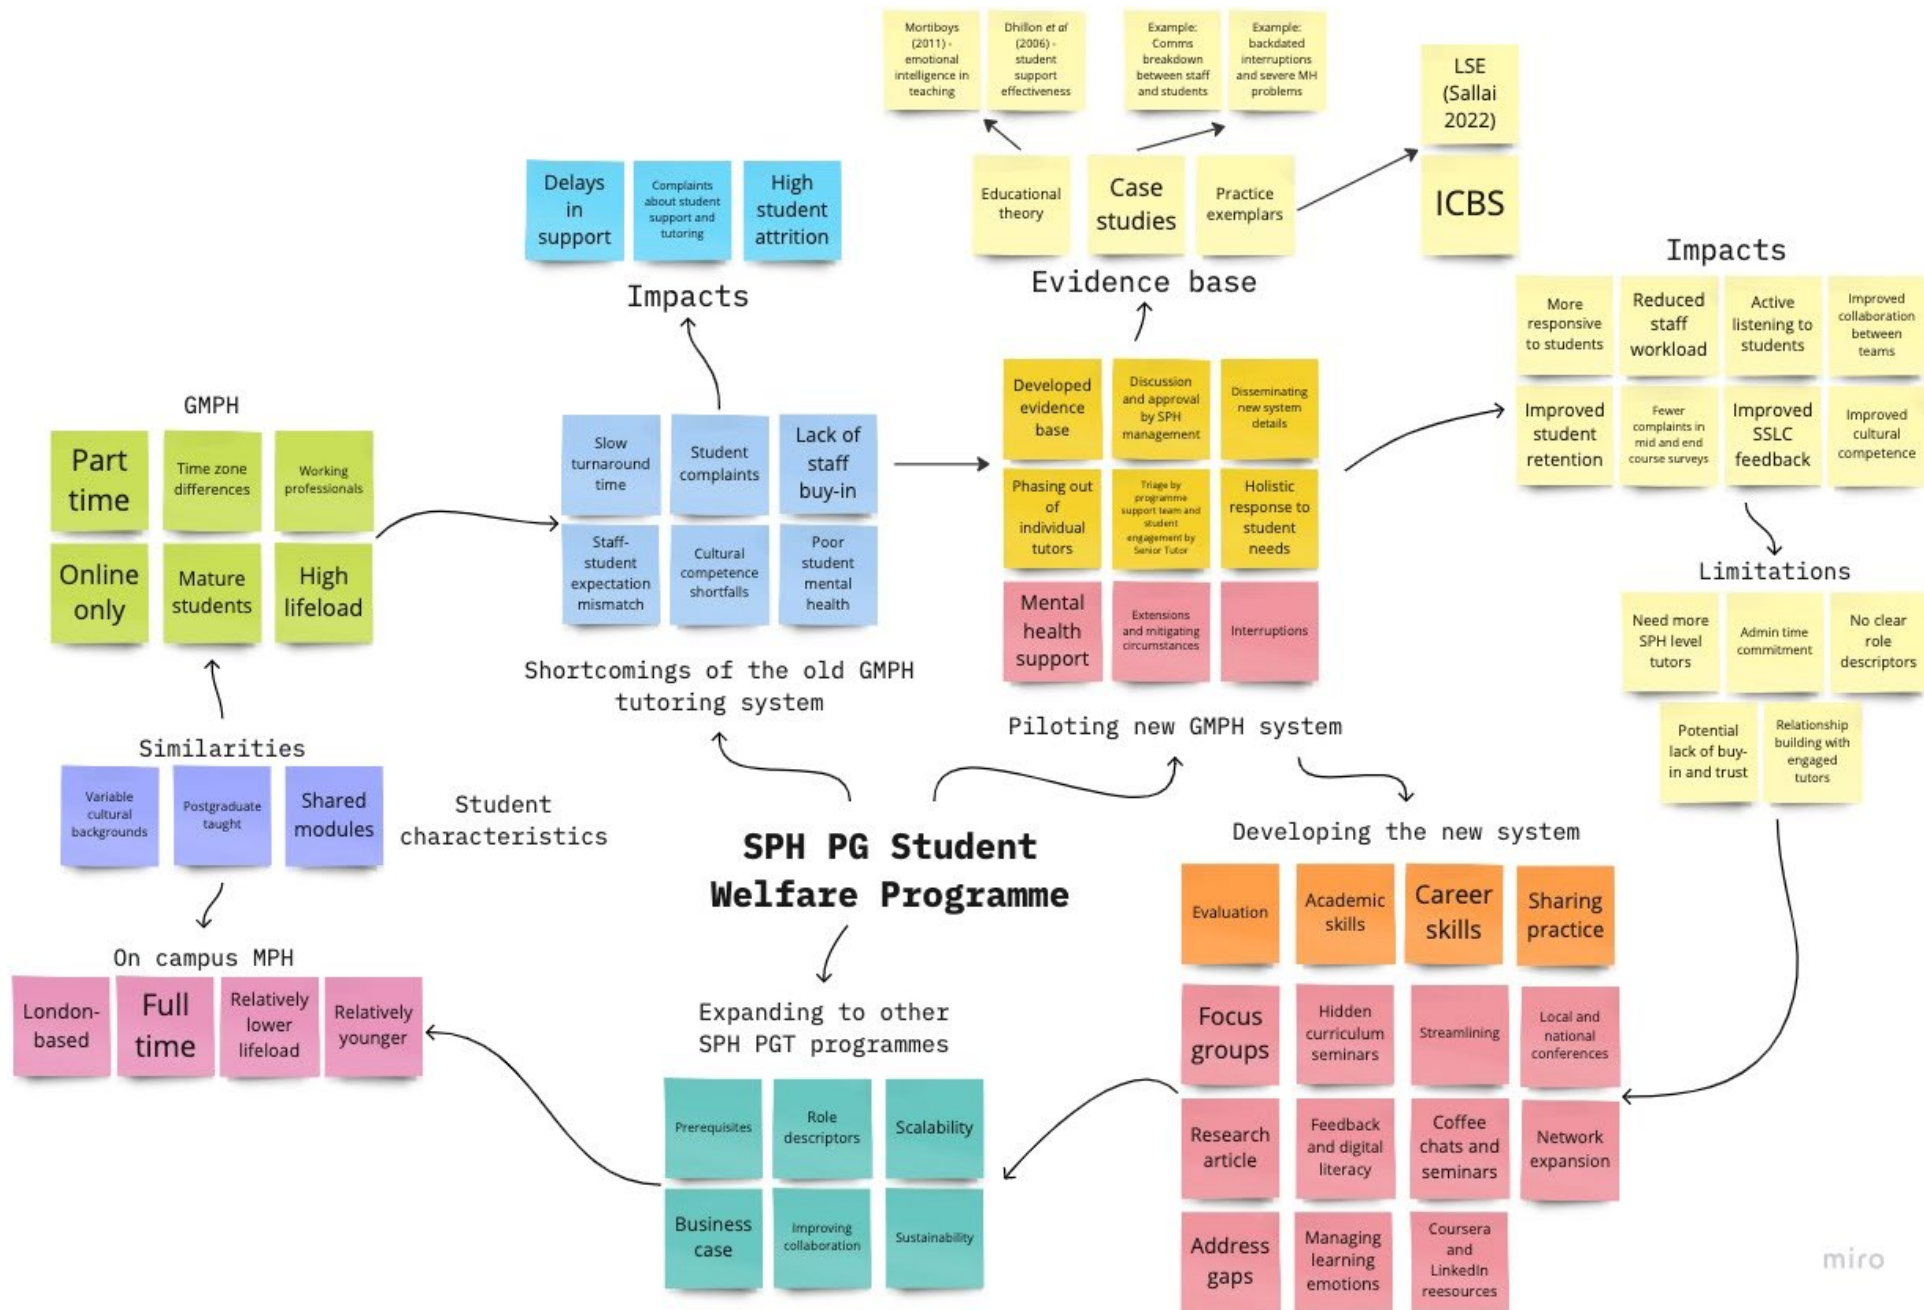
SPH PG Student Welfare Programme

Student characteristics

GMPH

Part time

Time zone differences

Working professionals

Online only

Mature students

High lifeload

Similarities

Variable cultural backgrounds

Postgraduate taught

Shared modules

On campus MPH

London-based

Full time

Relatively lower lifeload

Relatively younger

Impacts

Delays in support

Complaints about student support and tutoring

High student attrition

Slow turnaround time

Student complaints

Lack of staff buy-in

Staff-student expectation mismatch

Cultural competence shortfalls

Poor student mental health

Shortcomings of the old GMPH tutoring system

Mortiboys (2011) - emotional intelligence in teaching

Dhillon et al (2006) - student support effectiveness

Example: Comms breakdown between staff and students

Example: backdated interruptions and severe MH problems

LSE (Sallai 2022)

ICBS

Educational theory

Case studies

Practice exemplars

Evidence base

Developed evidence base

Discussion and approval by SPH management

Disseminating new system details

Phasing out of individual tutors

Triage by programme support team and student engagement by Senior Tutor

Holistic response to student needs

Mental health support

Extensions and mitigating circumstances

Interruptions

Piloting new GMPH system

Impacts

More responsive to students

Reduced staff workload

Active listening to students

Improved collaboration between teams

Improved student retention

Fewer complaints in mid and end course surveys

Improved SSLC feedback

Improved cultural competence

Limitations

Need more SPH level tutors

Admin time commitment

No clear role descriptors

Potential lack of buy-in and trust

Relationship building with engaged tutors

Developing the new system

Evaluation

Academic skills

Career skills

Sharing practice

Focus groups

Hidden curriculum seminars

Streamlining

Local and national conferences

Research article

Feedback and digital literacy

Coffee chats and seminars

Network expansion

Address gaps

Managing learning emotions

Coursera and LinkedIn reesources

Expanding to other SPH PGT programmes

Prerequisites

Role descriptors

Scalability

Business case

Improving collaboration

Sustainability

miro